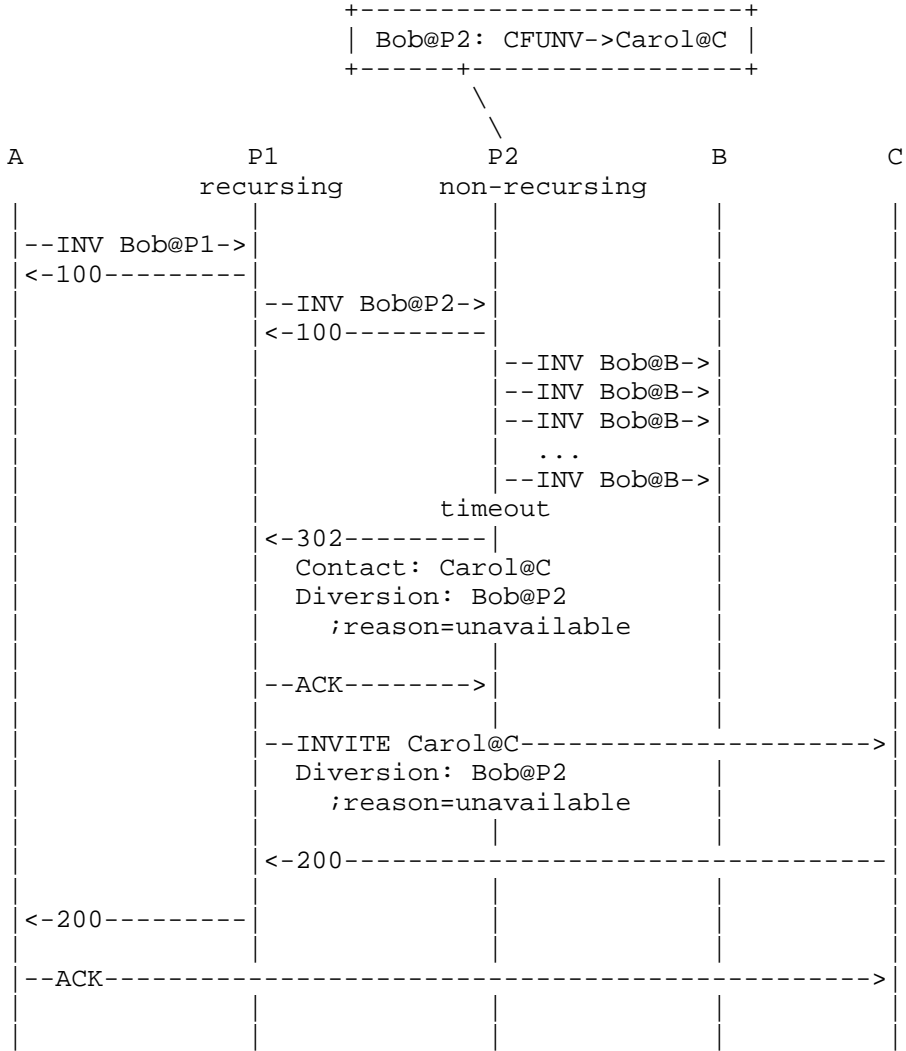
Bob@P2: CFUNV->Carol@C

A P1 P2 B C
recursing non-recursing

--INV Bob@P1->
<-100---------
--INV Bob@P2->
<-100---------
--INV Bob@B->
--INV Bob@B->
--INV Bob@B->
...
--INV Bob@B->
timeout
<-302---------
Contact: Carol@C
Diversion: Bob@P2
;reason=unavailable

--ACK--------->

--INVITE Carol@C---------------------->
Diversion: Bob@P2
;reason=unavailable

<-200----------------------------------

<-200---------

--ACK----------------------------------------------->